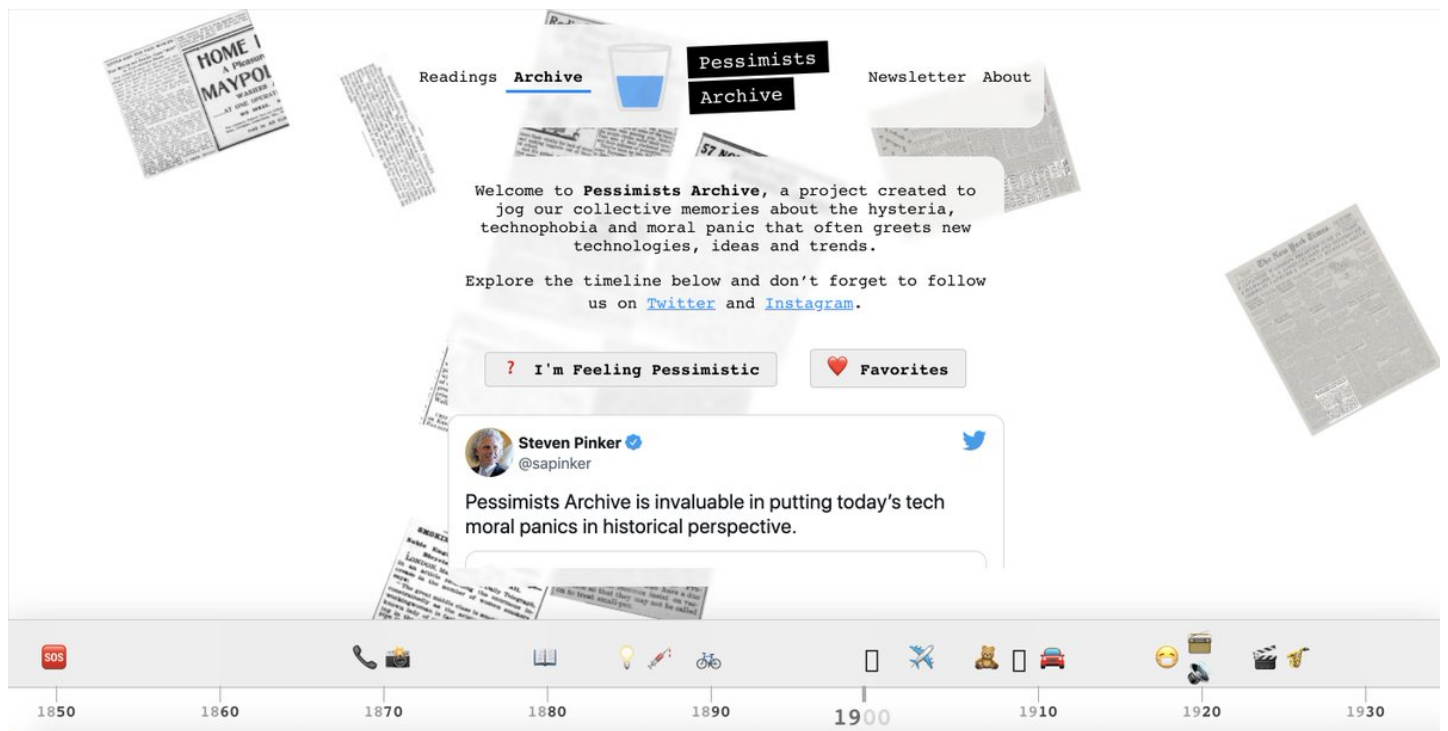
HOME
MAYPOL

Readings Archive

Pessimists Archive

Newsletter About

Welcome to **Pessimists Archive**, a project created to jog our collective memories about the hysteria, technophobia and moral panic that often greets new technologies, ideas and trends.

Explore the timeline below and don't forget to follow us on Twitter and Instagram.

? I'm Feeling Pessimistic

❤️ Favorites

Steven Pinker
@sapinker

Pessimists Archive is invaluable in putting today's tech moral panics in historical perspective.

SOS

1850 1860 1870 1880 1890 1900 1910 1920 1930